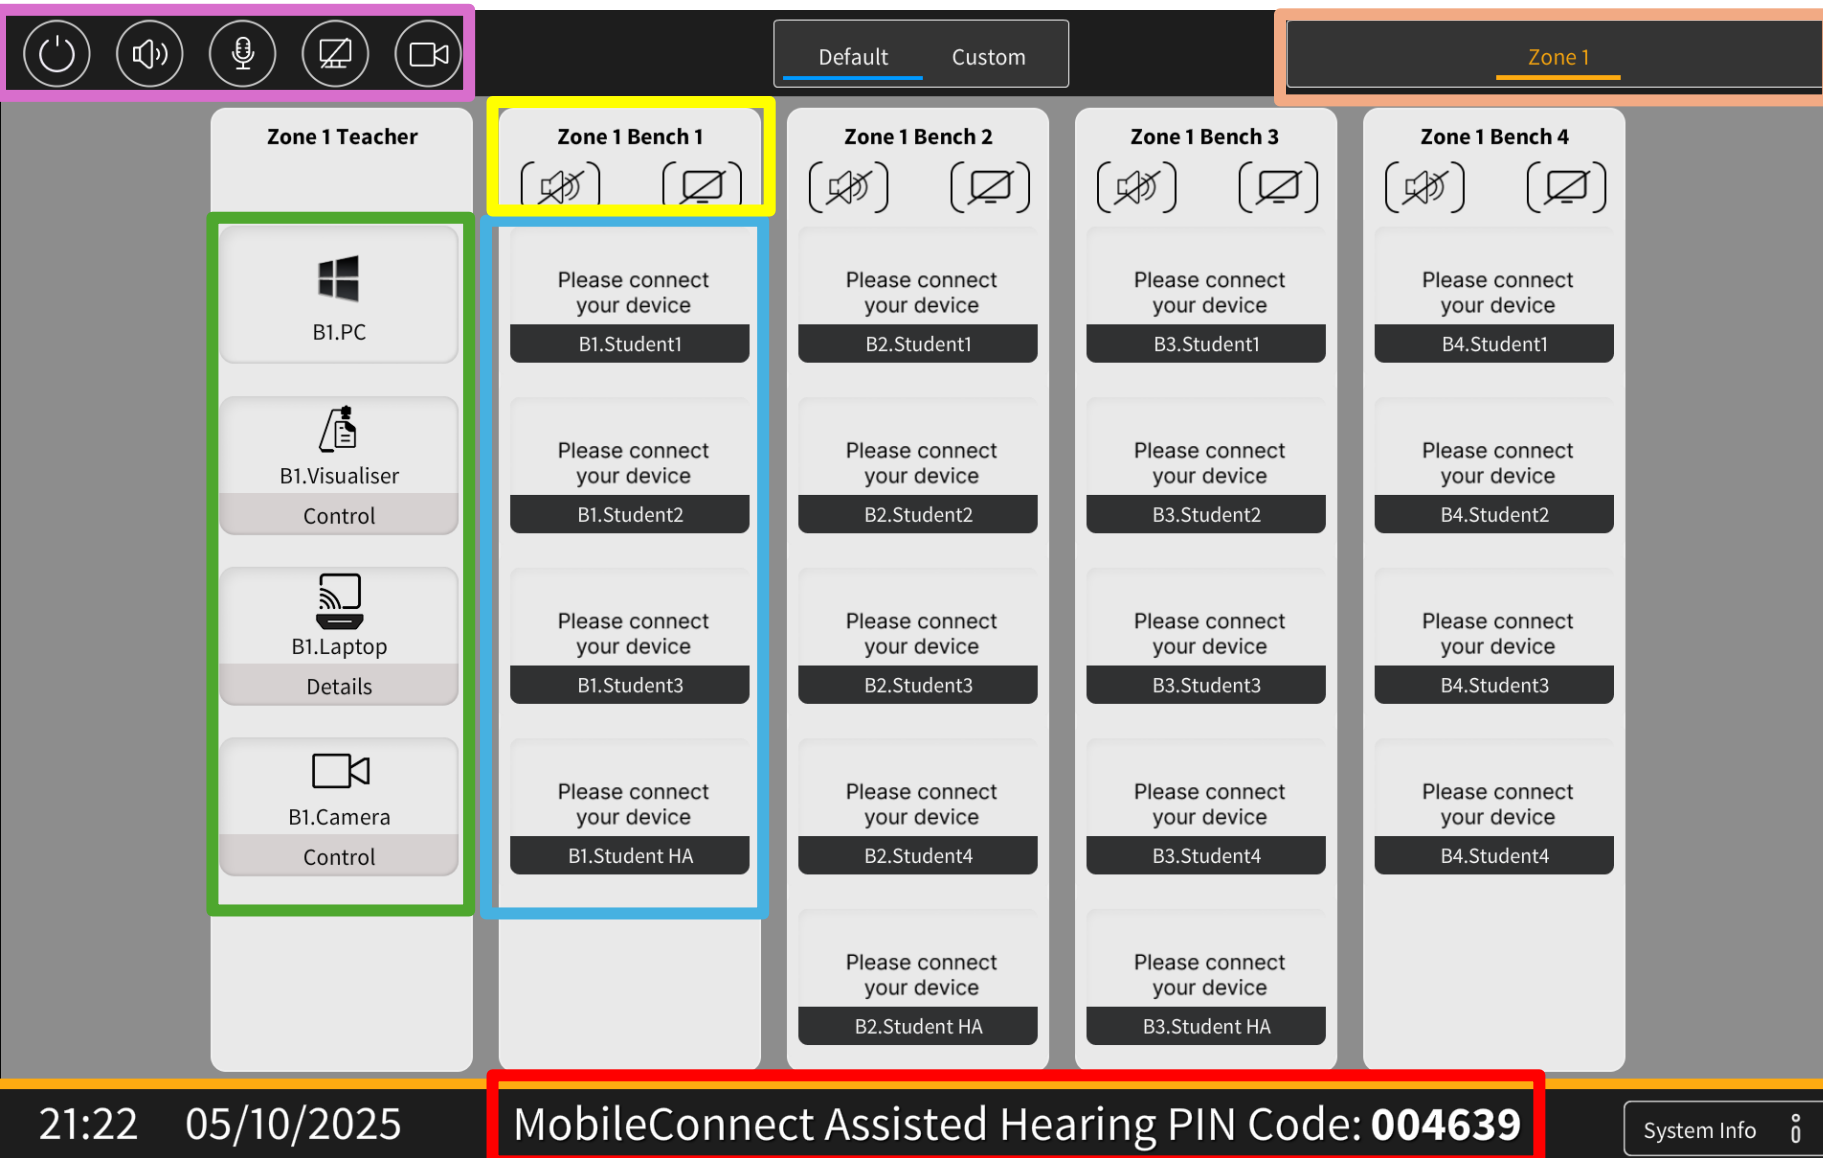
Default Custom

Zone 1

Zone 1 Teacher

B1.PC

B1.Visualiser

Control

B1.Laptop

Details

B1.Camera

Control

Zone 1 Bench 1

Please connect your device

B1.Student1

Please connect your device

B1.Student2

Please connect your device

B1.Student3

Please connect your device

B1.Student HA

Zone 1 Bench 2

Please connect your device

B2.Student1

Please connect your device

B2.Student2

Please connect your device

B2.Student3

Please connect your device

B2.Student4

Please connect your device

B2.Student HA

Zone 1 Bench 3

Please connect your device

B3.Student1

Please connect your device

B3.Student2

Please connect your device

B3.Student3

Please connect your device

B3.Student4

Please connect your device

B3.Student HA

Zone 1 Bench 4

Please connect your device

B4.Student1

Please connect your device

B4.Student2

Please connect your device

B4.Student3

Please connect your device

B4.Student4

21:22 05/10/2025

MobileConnect Assisted Hearing PIN Code: **004639**

System Info